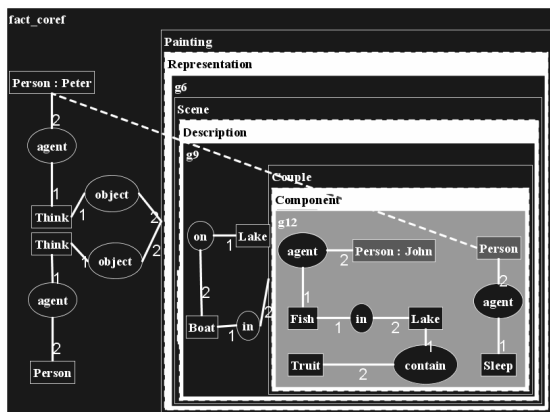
fact_coref

Painting

Representation

g6

Scene

Description

g9

Couple

Component

g12

Person : Peter

2

agent

1

Think

1

object

2

Think

1

object

2

1

agent

2

Person

on

1

Lake

2

Boat

1

in

2

agent

2

Person : John

1

Fish

1

in

2

Lake

1

Truit

2

contain

Person

2

agent

1

Sleep